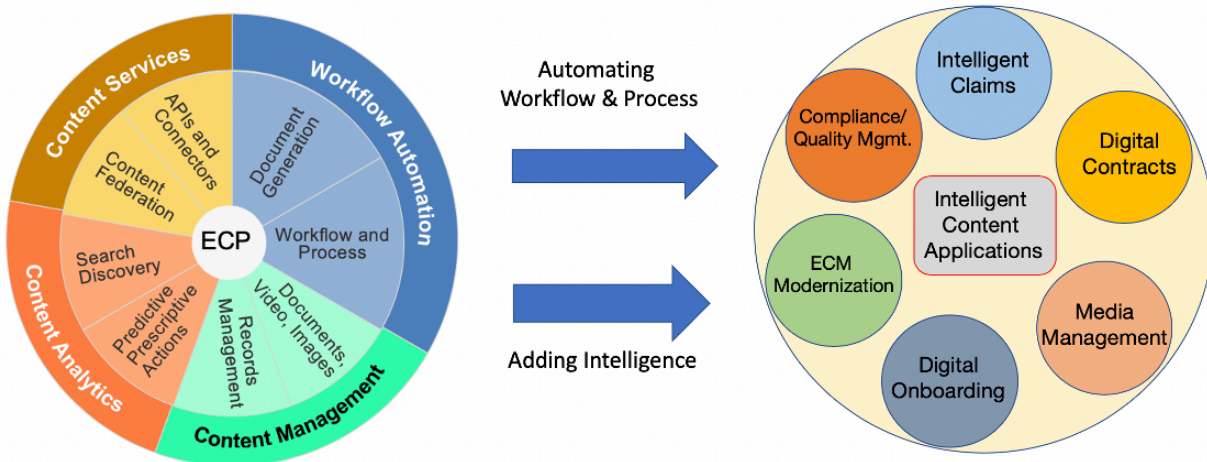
Content Services

APIs and Connectors

Content Federation

Workflow Automation

Document Generation

Workflow and Process

ECP

Search Discovery

Predictive Prescriptive Actions

Content Analytics

Records Management

Documents, Video, Images

Content Management

Automating Workflow & Process

Adding Intelligence

Intelligent Claims

Compliance/ Quality Mgmt.

Digital Contracts

Intelligent Content Applications

ECM Modernization

Media Management

Digital Onboarding